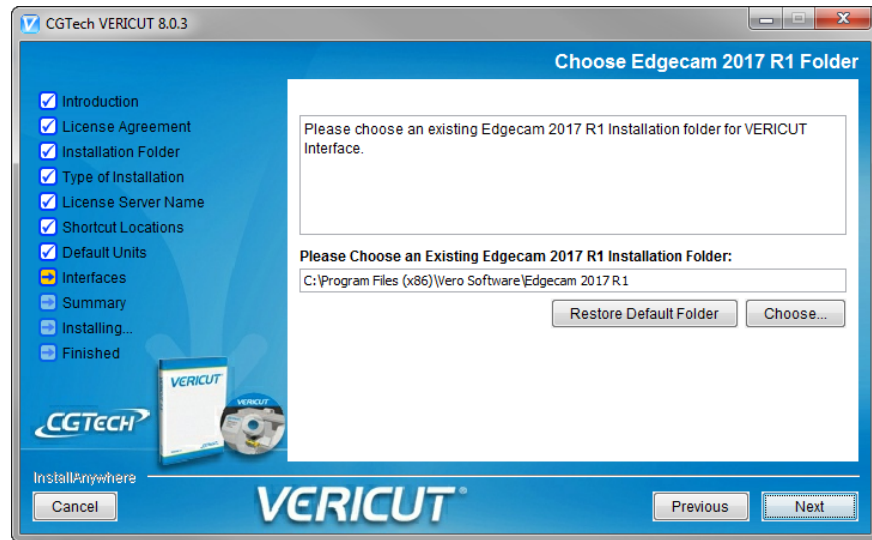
CGTech VERICUT 8.0.3

Choose Edgecam 2017 R1 Folder

Introduction
License Agreement
Installation Folder
Type of Installation
License Server Name
Shortcut Locations
Default Units
Interfaces
Summary
Installing...
Finished

Please choose an existing Edgecam 2017 R1 Installation folder for VERICUT Interface.

Please Choose an Existing Edgecam 2017 R1 Installation Folder:

C:\Program Files (x86)\Vero Software\Edgecam 2017 R1

Restore Default Folder

Choose...

VERICUT

VERICUT

CGTECH

InstallAnywhere

Cancel

VERICUT®

Previous

Next